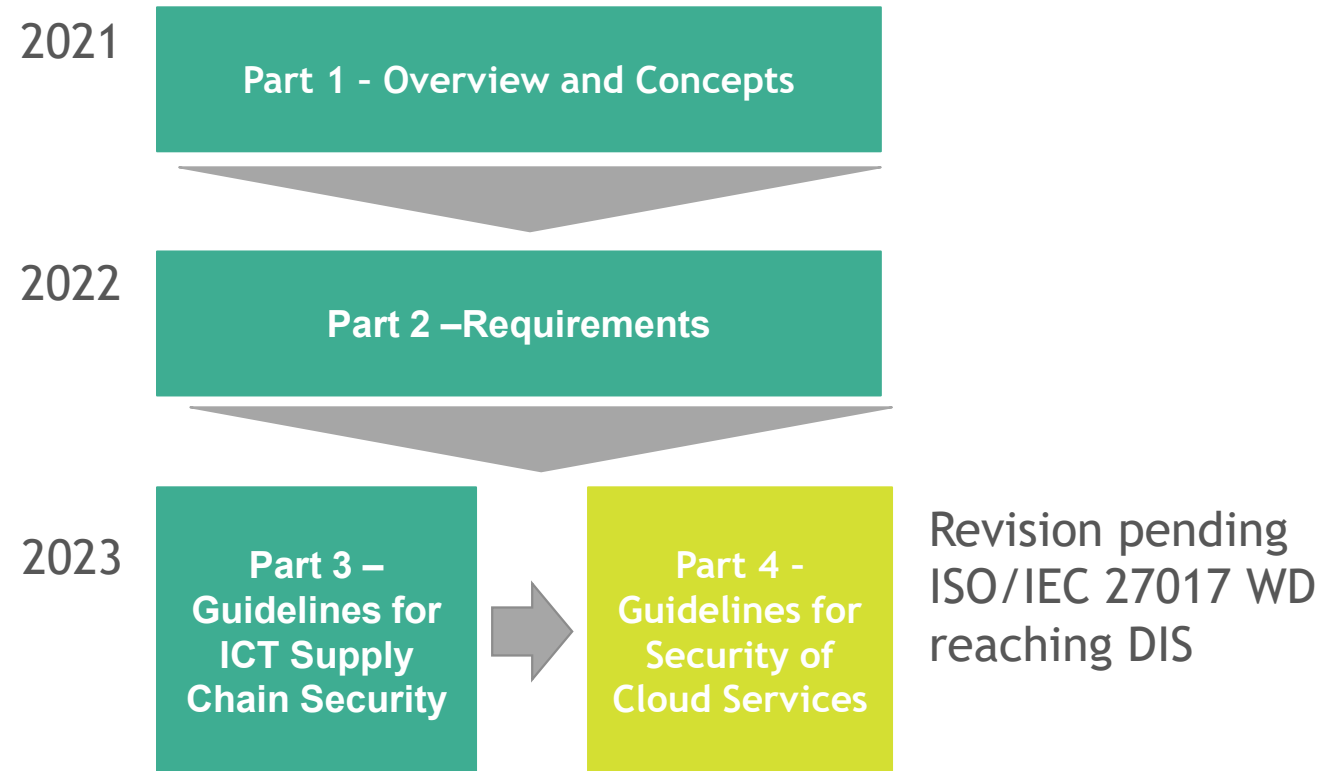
2021

Part 1 - Overview and Concepts

2022

Part 2 –Requirements

2023

Part 3 – Guidelines for ICT Supply Chain Security

Part 4 - Guidelines for Security of Cloud Services

Revision pending ISO/IEC 27017 WD reaching DIS